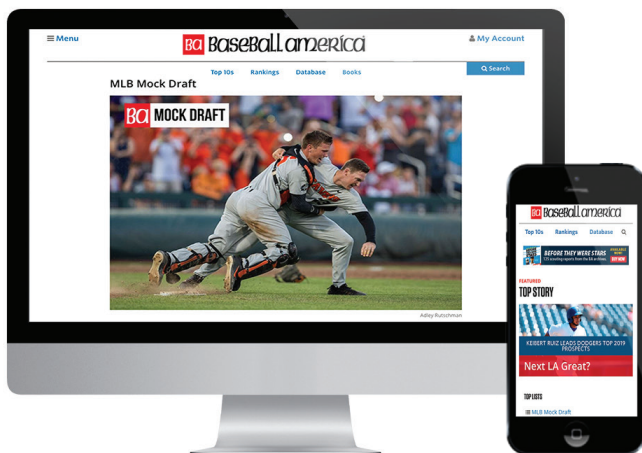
≡ Menu
BA BaseBall america
My Account
Top 10s Rankings Database Books
Search
MLB Mock Draft
BA MOCK DRAFT
Adley Rutschman

BA BaseBall america
Top 10s Rankings Database
BEFORE THEY WERE STARS
BUY NOW
FEATURED
TOP STORY
KEIBERT RUIZ LEADS DODGERS TOP 2019 PROSPECTS
Next LA Great?
TOP LISTS
MLB Mock Draft